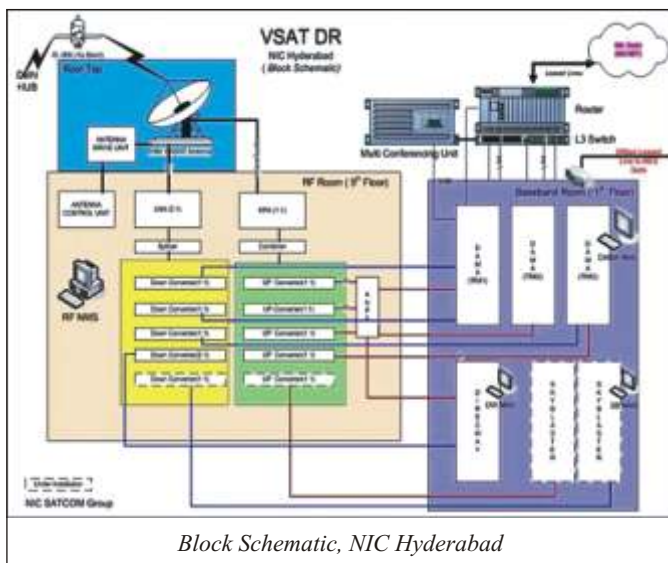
VSAT DR
NIC Hyderabad
( Block Schematic)

DSN HUB

Roof Top

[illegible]

Router

L3 Switch

Multi Conferencing Unit

ANTENNA DRIVE UNIT

RF Room ( 1st Floor)

Baseband Room (1st Floor)

ANTENNA CONTROL UNIT

RF NMS

Splitter

Combiner

Down Converter(1:1)

Down Converter(1:1)

Down Converter(1:1)

Down Converter(1:1)

Down Converter(1:1)

UP Converter(1:1)

UP Converter(1:1)

UP Converter(1:1)

UP Converter(1:1)

UP Converter(1:1)

NIC SATCOM Group

Block Schematic, NIC Hyderabad